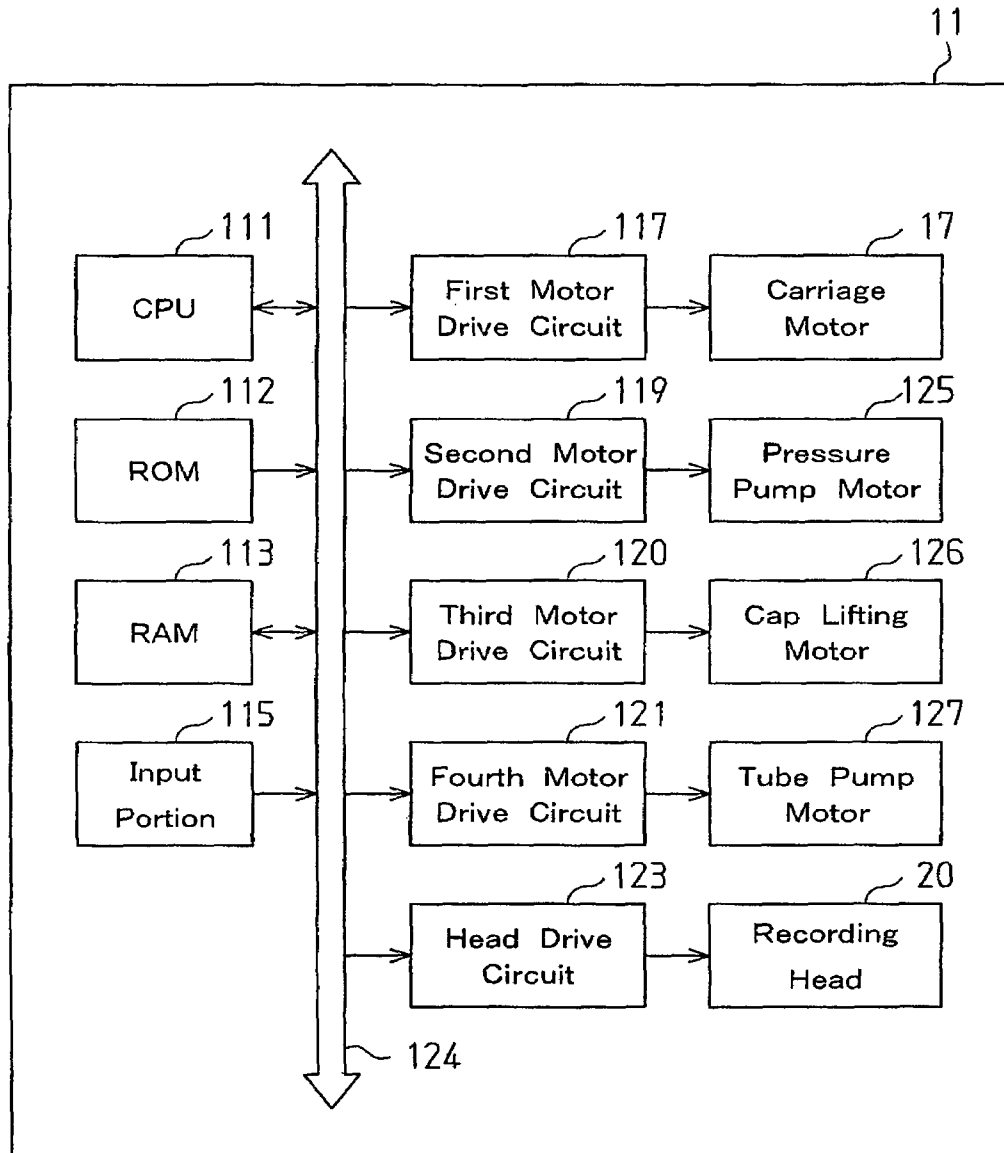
11

111
CPU

112
ROM

113
RAM

115
Input Portion

117
First Motor Drive Circuit

17
Carriage Motor

119
Second Motor Drive Circuit

125
Pressure Pump Motor

120
Third Motor Drive Circuit

126
Cap Lifting Motor

121
Fourth Motor Drive Circuit

127
Tube Pump Motor

123
Head Drive Circuit

20
Recording Head

124